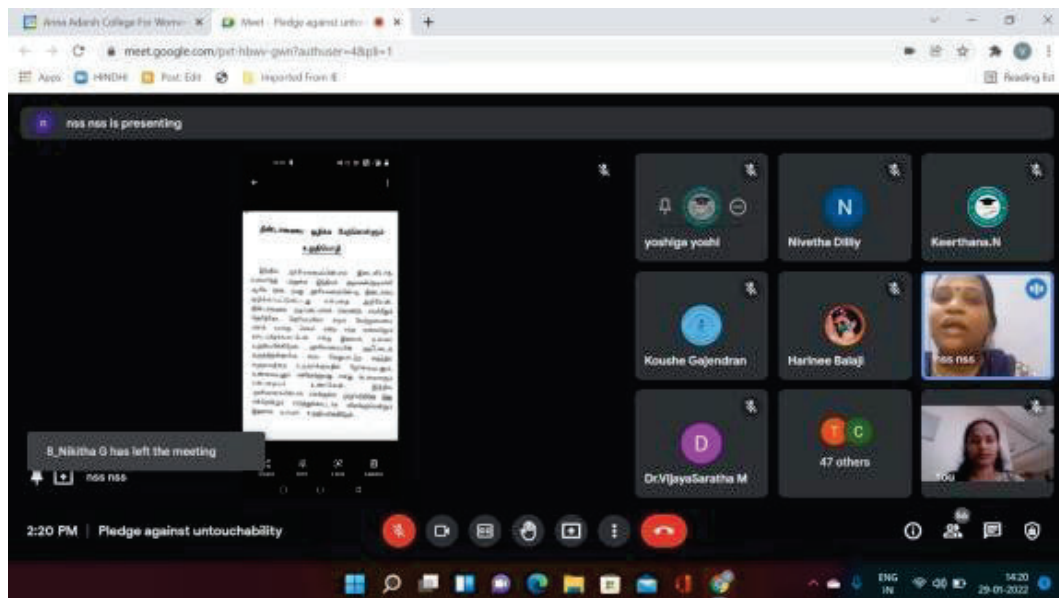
Anna Adarsh College For Wom... ×
Meet - Pledge against unto... ×
+
meet.google.com/pxt-hbwv-gwn?authuser=4&pli=1
Apps  HINDHI  Post Edit  Imported from IE
Reading list

nss nss is presenting

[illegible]

yoshiga yoshi
N
Nivetha Dilly
Keerthana.N
Koushe Gajendran
Harinee Balaji
nss nss
D
Dr.VijayaSaratha M
T C
47 others
You

8_Nikitha G has left the meeting
nss nss

2:20 PM | Pledge against untouchability

ENG IN
14:20
29-01-2022